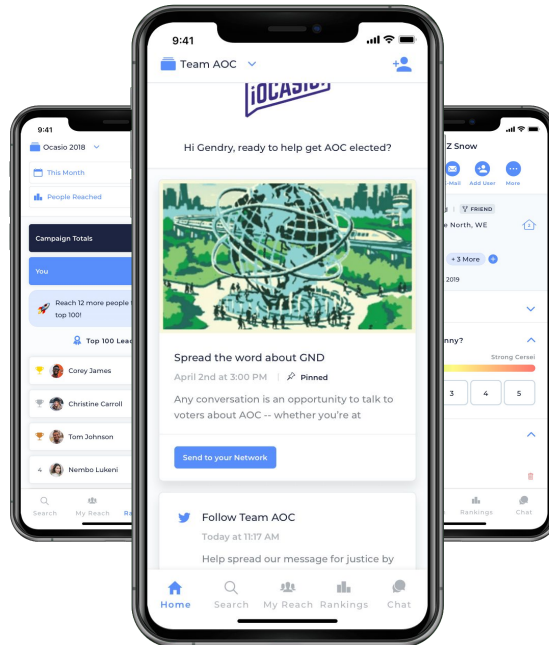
9:41

Ocasio 2018

This Month

People Reached

Campaign Totals

You

Reach 12 more people top 100!

Top 100 Lea

Corey James

Christine Carroll

Tom Johnson

4 Nembo Lukeni

Search My Reach Re

9:41

Team AOC

¡OCASIO

Hi Gendry, ready to help get AOC elected?

Spread the word about GND

April 2nd at 3:00 PM | Pinned

Any conversation is an opportunity to talk to voters about AOC -- whether you're at

Send to your Network

Follow Team AOC

Today at 11:17 AM

Help spread our message for justice by

Home Search My Reach Rankings Chat

Z Snow

-Mail Add User More

FRIEND

e North, WE

+3 More

2019

nny?

Strong Cersei

3 4 5

Rankings Chat